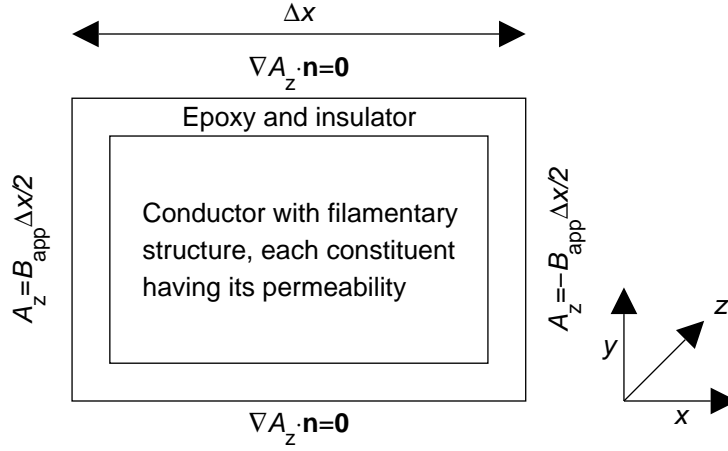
$\Delta x$

$\nabla A_z \cdot \mathbf{n=0}$

Epoxy and insulator

$A_z = B_{app}\Delta x/2$

Conductor with filamentary structure, each constituent having its permeability

$A_z = -B_{app}\Delta x/2$

$y$

$z$

$x$

$\nabla A_z \cdot \mathbf{n=0}$